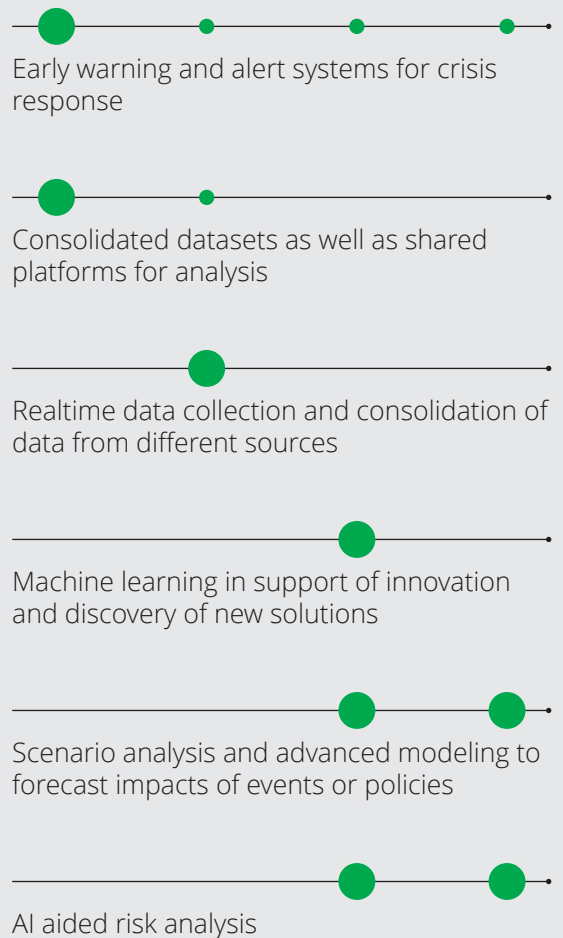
Early warning and alert systems for crisis response

Consolidated datasets as well as shared platforms for analysis

Realtime data collection and consolidation of data from different sources

Machine learning in support of innovation and discovery of new solutions

Scenario analysis and advanced modeling to forecast impacts of events or policies

AI aided risk analysis